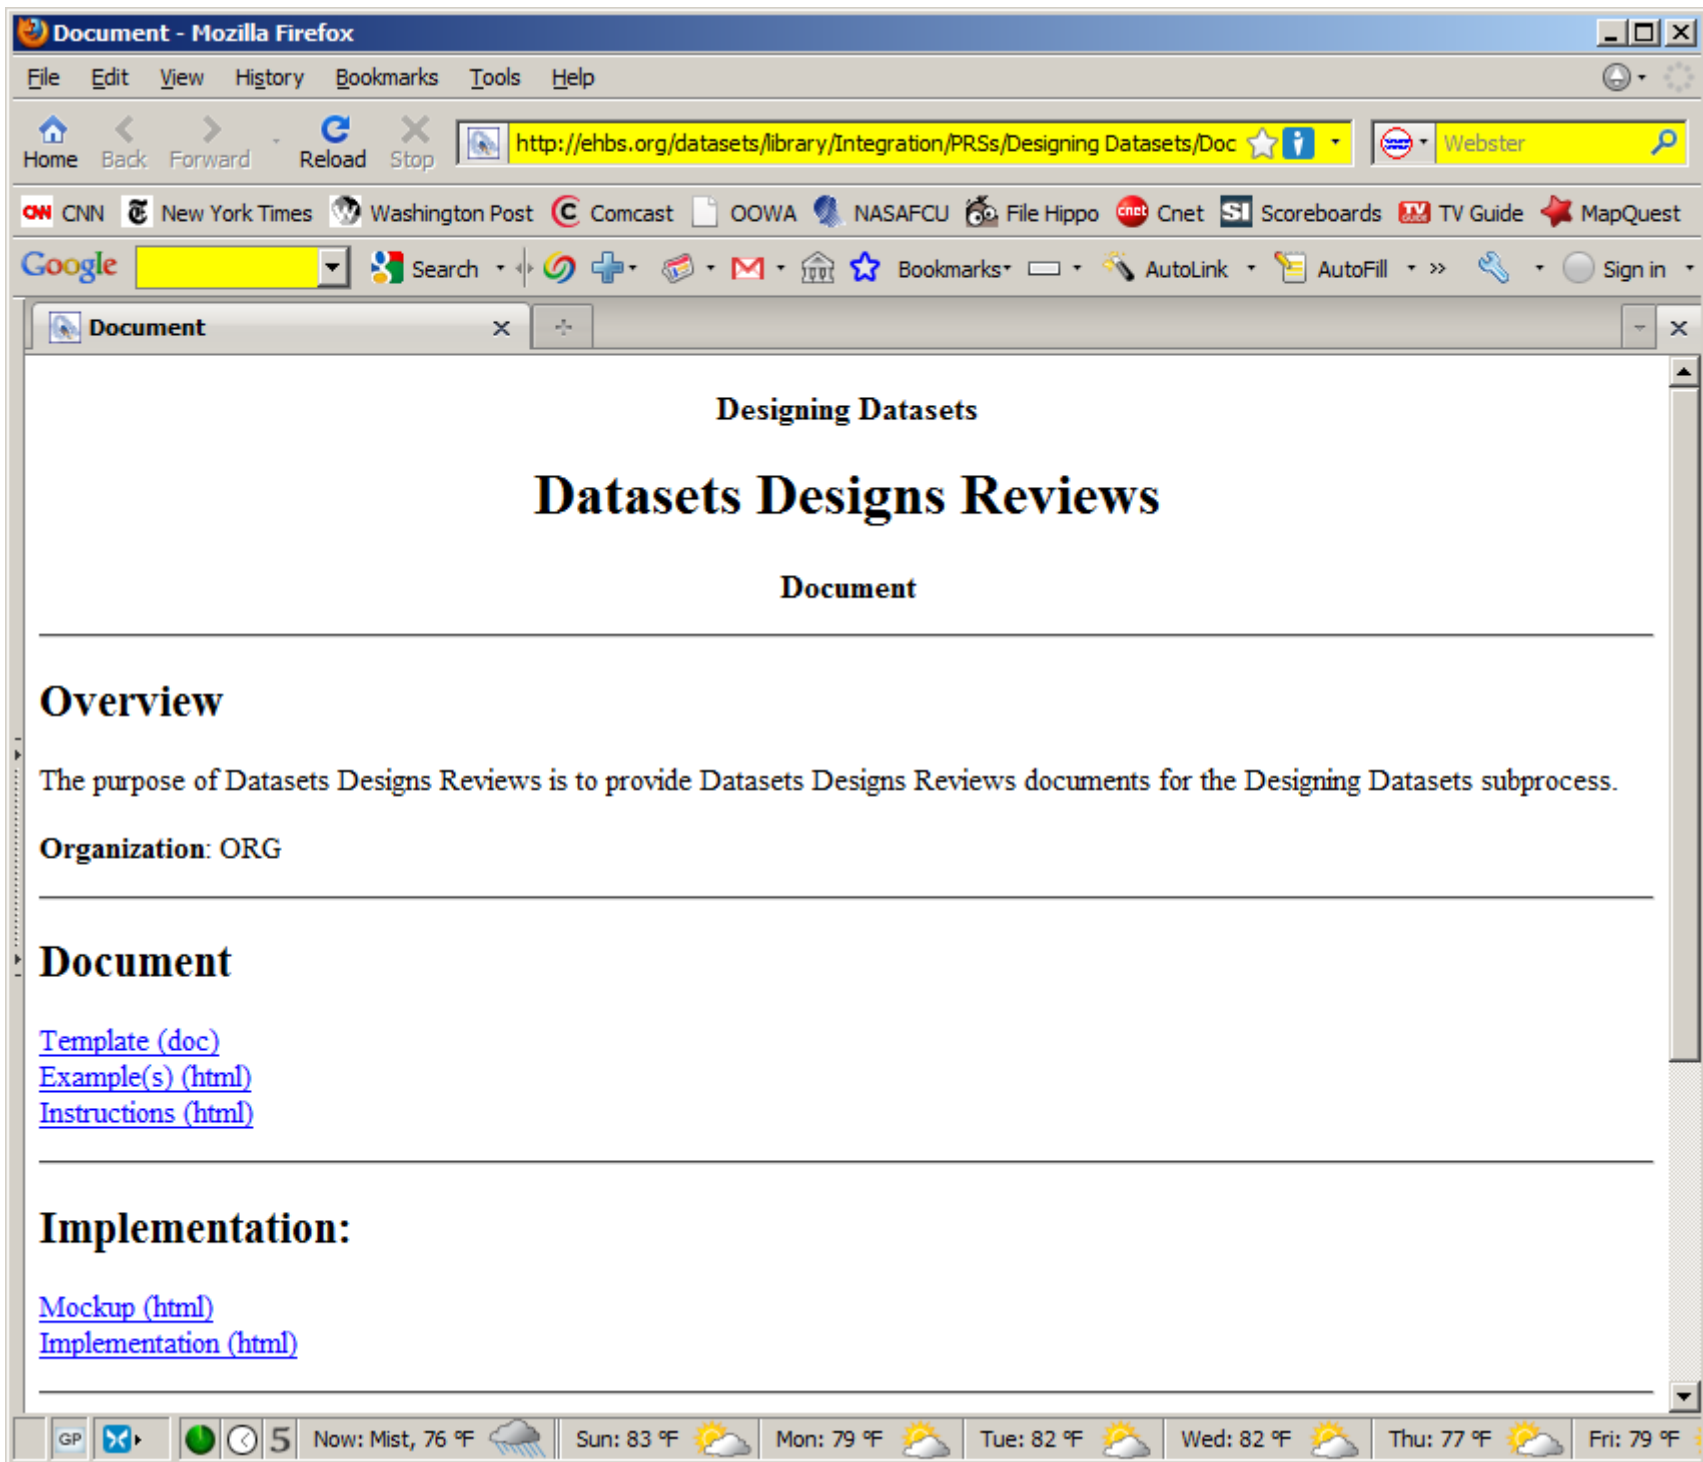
Document - Mozilla Firefox

File Edit View History Bookmarks Tools Help

Home Back Forward Reload Stop http://ehbs.org/datasets/library/Integration/PRSs/Designing Datasets/Doc Webster

CNN New York Times Washington Post Comcast OOWA NASAFCU File Hippo Cnet Scoreboards TV Guide MapQuest

Google Search Bookmarks AutoLink AutoFill Sign in

Document

Designing Datasets

Datasets Designs Reviews

Document

Overview

The purpose of Datasets Designs Reviews is to provide Datasets Designs Reviews documents for the Designing Datasets subprocess.

**Organization**: ORG

Document

Template (doc)
Example(s) (html)
Instructions (html)

Implementation:

Mockup (html)
Implementation (html)

GP 5 Now: Mist, 76 °F Sun: 83 °F Mon: 79 °F Tue: 82 °F Wed: 82 °F Thu: 77 °F Fri: 79 °F